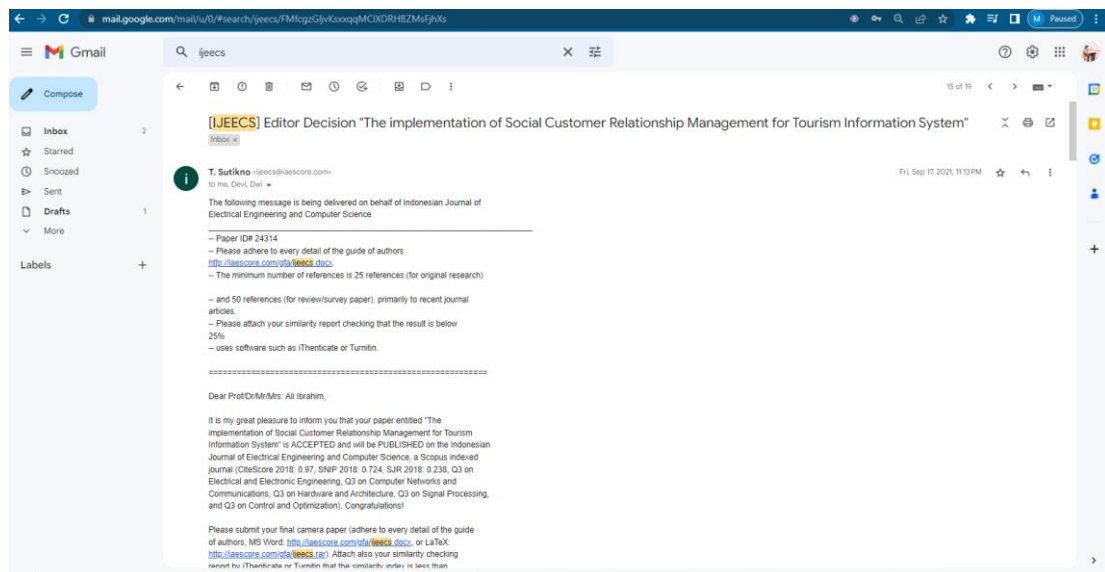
mail.google.com/mail/u/0/#search/ijeecs/FMfcgzGljvKsxxqqMCIXDRHBZMsFjhXs

M Paused

Gmail

ijeecs

Compose

Inbox 2
Starred
Snoozed
Sent
Drafts 1
More

Labels +

15 of 19

[IJEECS] Editor Decision "The implementation of Social Customer Relationship Management for Tourism Information System"

Inbox ×

T. Sutikno <ijeecs@iaescore.com>
to me, Devi, Dwi

Fri, Sep 17, 2021, 11:13 PM

The following message is being delivered on behalf of Indonesian Journal of Electrical Engineering and Computer Science.

-- Paper ID# 24314
-- Please adhere to every detail of the guide of authors http://iaescore.com/gfa/ijeecs.docx.
-- The minimum number of references is 25 references (for original research)

-- and 50 references (for review/survey paper), primarily to recent journal articles.
-- Please attach your similarity report checking that the result is below 25%
-- uses software such as iThenticate or Turnitin.

==============================================================

Dear Prof/Dr/Mr/Mrs: Ali Ibrahim,

It is my great pleasure to inform you that your paper entitled "The implementation of Social Customer Relationship Management for Tourism Information System" is ACCEPTED and will be PUBLISHED on the Indonesian Journal of Electrical Engineering and Computer Science, a Scopus indexed journal (CiteScore 2018: 0.97, SNIP 2018: 0.724, SJR 2018: 0.238, Q3 on Electrical and Electronic Engineering, Q3 on Computer Networks and Communications, Q3 on Hardware and Architecture, Q3 on Signal Processing, and Q3 on Control and Optimization). Congratulations!

Please submit your final camera paper (adhere to every detail of the guide of authors, MS Word: http://iaescore.com/gfa/ijeecs.docx, or LaTeX: http://iaescore.com/gfa/ijeecs.rar). Attach also your similarity checking report by iThenticate or Turnitin that the similarity index is less than